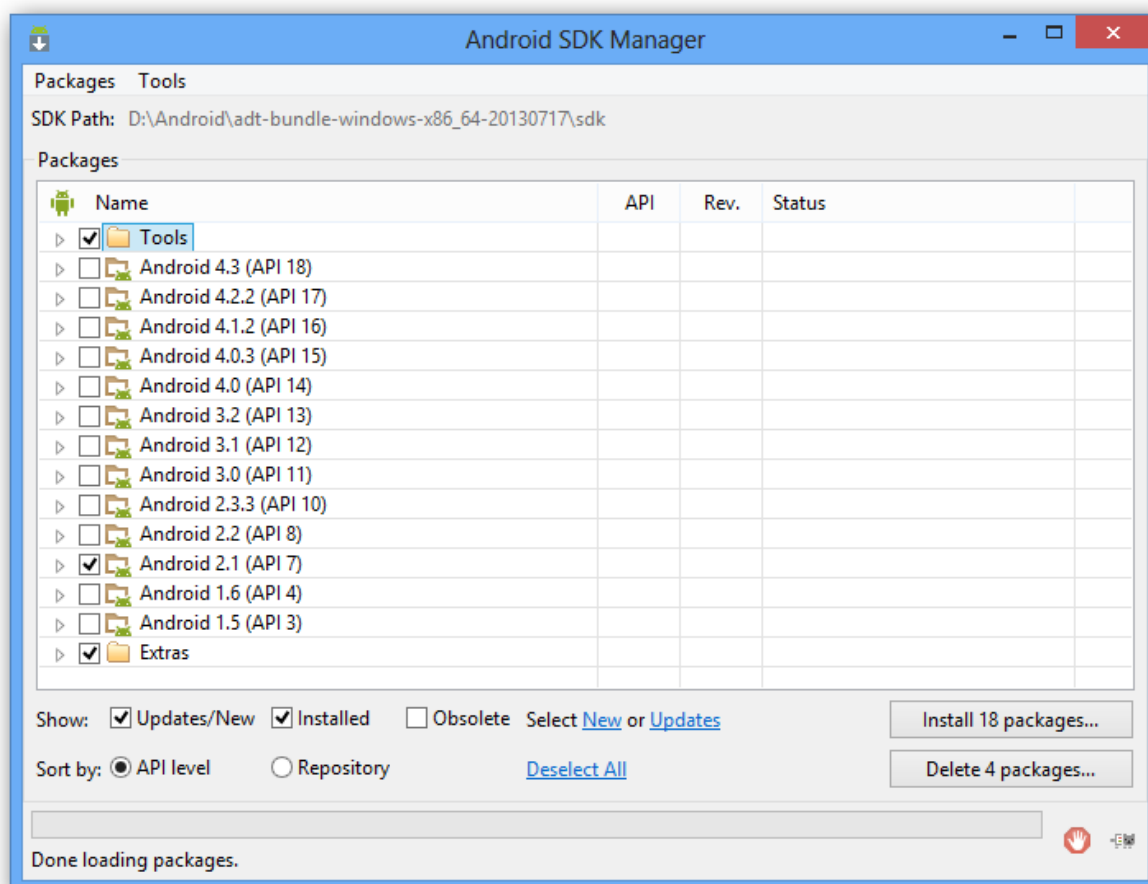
Android SDK Manager

Packages Tools

SDK Path: D:\Android\adt-bundle-windows-x86_64-20130717\sdk

Packages

| Name | API | Rev. | Status |
|---|---|---|---|
| Tools | | | |
| Android 4.3 (API 18) | | | |
| Android 4.2.2 (API 17) | | | |
| Android 4.1.2 (API 16) | | | |
| Android 4.0.3 (API 15) | | | |
| Android 4.0 (API 14) | | | |
| Android 3.2 (API 13) | | | |
| Android 3.1 (API 12) | | | |
| Android 3.0 (API 11) | | | |
| Android 2.3.3 (API 10) | | | |
| Android 2.2 (API 8) | | | |
| Android 2.1 (API 7) | | | |
| Android 1.6 (API 4) | | | |
| Android 1.5 (API 3) | | | |
| Extras | | | |

Show: Updates/New Installed Obsolete Select New or Updates

Install 18 packages...

Sort by: API level Repository Deselect All

Delete 4 packages...

Done loading packages.